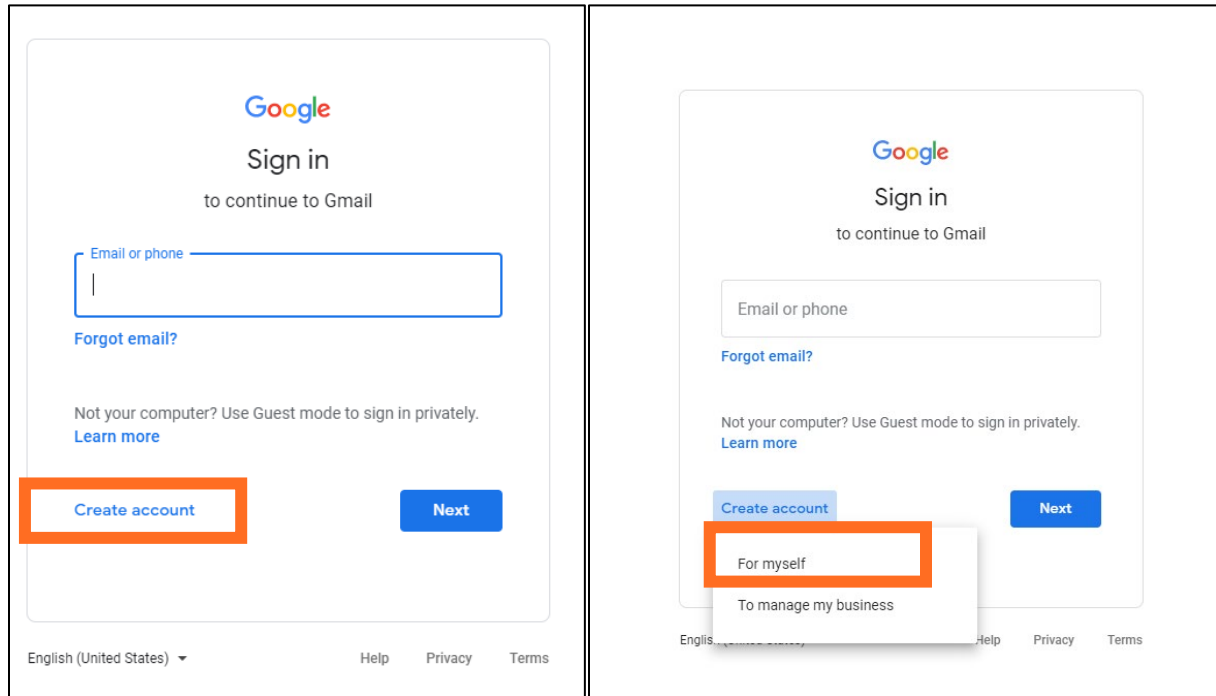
Google

Sign in

to continue to Gmail

Email or phone

Forgot email?

Not your computer? Use Guest mode to sign in privately.
Learn more

Create account

Next

English (United States)

Help Privacy Terms

Google

Sign in

to continue to Gmail

Email or phone

Forgot email?

Not your computer? Use Guest mode to sign in privately.
Learn more

Create account

Next

For myself

To manage my business

Englis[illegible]

Help Privacy Terms